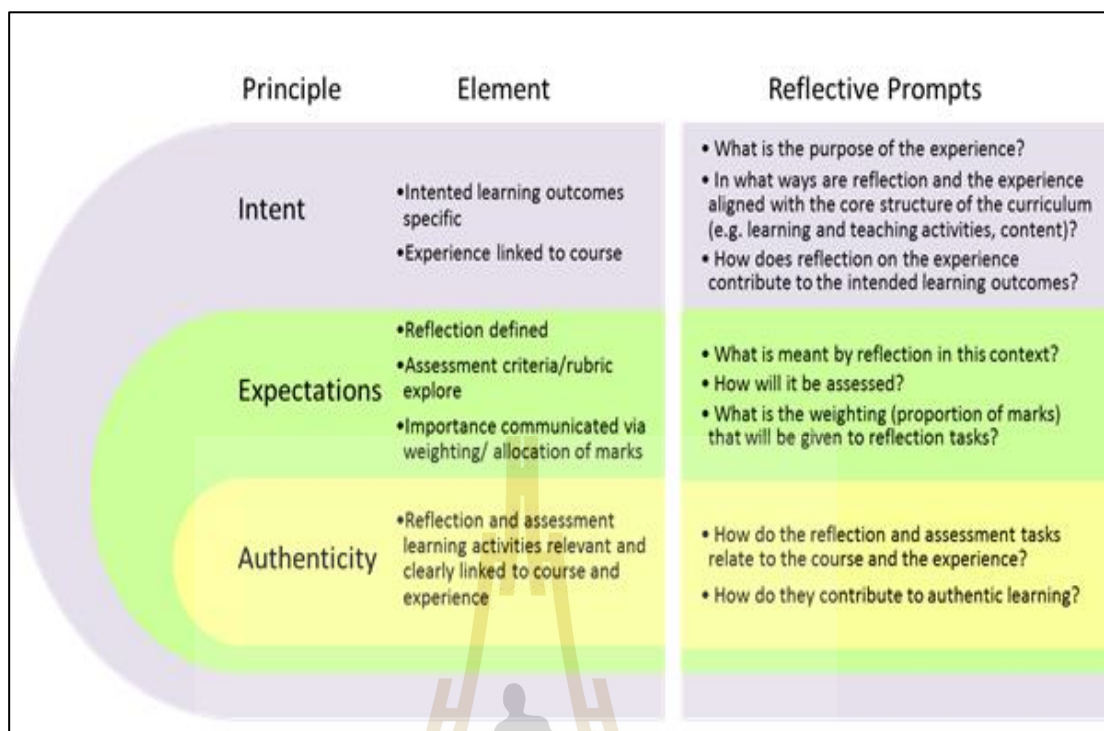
| Principle | Element | Reflective Prompts |
|---|---|---|
| Intent | •Intented learning outcomes specific<br>•Experience linked to course | • What is the purpose of the experience?<br>• In what ways are reflection and the experience aligned with the core structure of the curriculum (e.g. learning and teaching activities, content)?<br>• How does reflection on the experience contribute to the intended learning outcomes? |
| Expectations | •Reflection defined<br>•Assessment criteria/rubric explore<br>•Importance communicated via weighting/ allocation of marks | • What is meant by reflection in this context?<br>• How will it be assessed?<br>• What is the weighting (proportion of marks) that will be given to reflection tasks? |
| Authenticity | •Reflection and assessment learning activities relevant and clearly linked to course and experience | • How do the reflection and assessment tasks relate to the course and the experience?<br>• How do they contribute to authentic learning? |